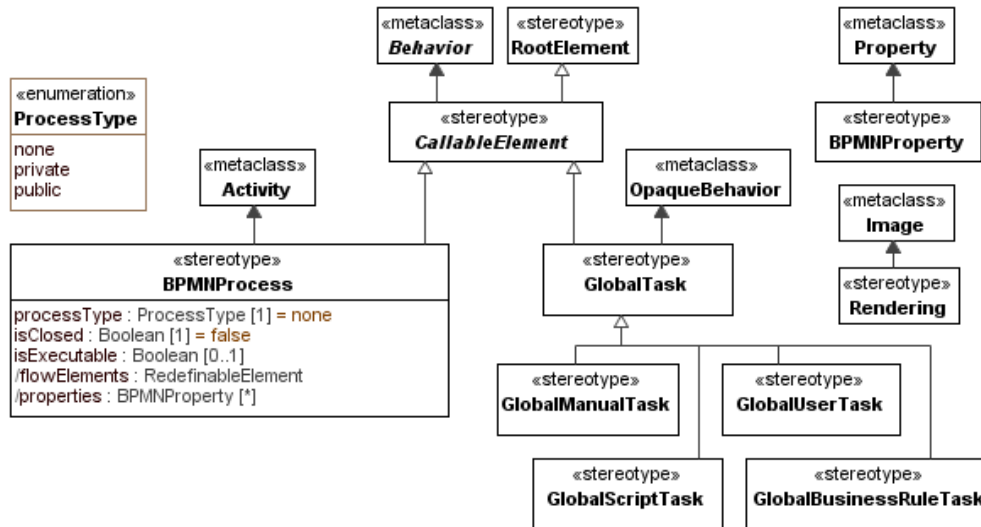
«enumeration»
ProcessType

none
private
public

«metaclass»
Activity

«stereotype»
BPMNProcess

processType : ProcessType [1] = none
isClosed : Boolean [1] = false
isExecutable : Boolean [0..1]
/flowElements : RedefinableElement
/properties : BPMNProperty [*]

«metaclass»
Behavior

«stereotype»
RootElement

«stereotype»
CallableElement

«metaclass»
OpaqueBehavior

«stereotype»
GlobalTask

«stereotype»
GlobalManualTask

«stereotype»
GlobalUserTask

«stereotype»
GlobalScriptTask

«stereotype»
GlobalBusinessRuleTask

«metaclass»
Property

«stereotype»
BPMNProperty

«metaclass»
Image

«stereotype»
Rendering